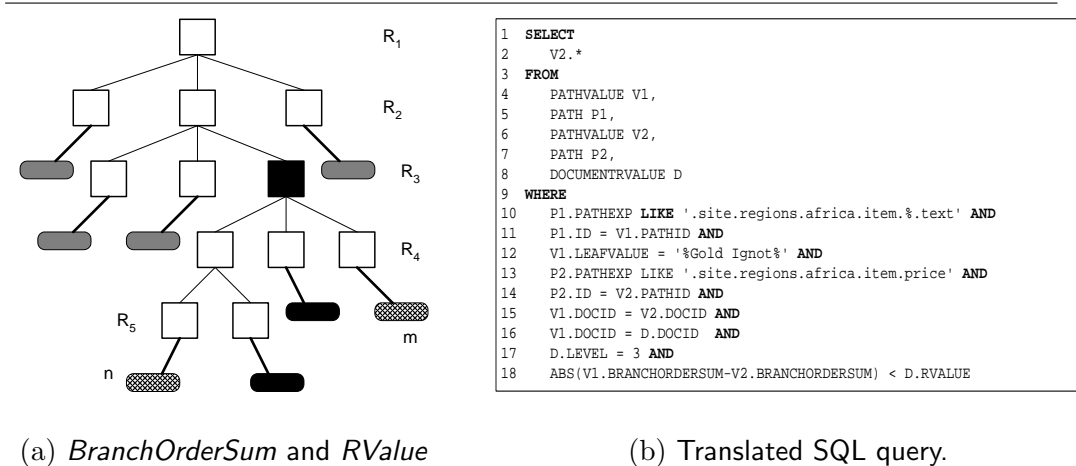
$R_1$

$R_2$

$R_3$

$R_4$

$R_5$

m

n

1 SELECT
2 V2.*
3 FROM
4 PATHVALUE V1,
5 PATH P1,
6 PATHVALUE V2,
7 PATH P2,
8 DOCUMENTRVALUE D
9 WHERE
10 P1.PATHEXP LIKE '.site.regions.africa.item.%.text' AND
11 P1.ID = V1.PATHID AND
12 V1.LEAFVALUE = '%Gold Ignot%' AND
13 P2.PATHEXP LIKE '.site.regions.africa.item.price' AND
14 P2.ID = V2.PATHID AND
15 V1.DOCID = V2.DOCID AND
16 V1.DOCID = D.DOCID AND
17 D.LEVEL = 3 AND
18 ABS(V1.BRANCHORDERSUM-V2.BRANCHORDERSUM) < D.RVALUE

(a) BranchOrderSum and RValue

(b) Translated SQL query.